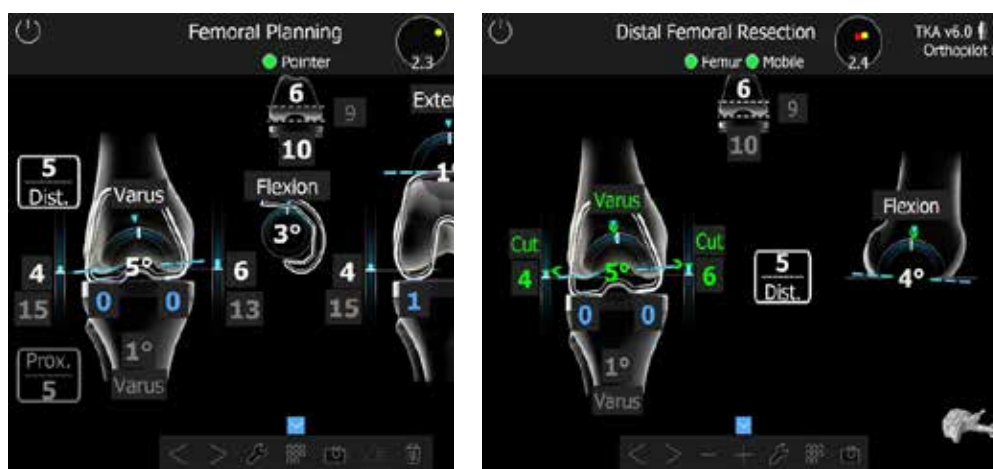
Femoral Planning
Pointer
2.3
6
9
10
Exter
1
5
Dist.
Varus
Flexion
3°
4
5°
6
4
15
0
0
13
15
1
Prox.
5
1°
Varus

Distal Femoral Resection
Femur Mobile
2.4
TKA v6.0
Orthopilot
6
9
10
Varus
Flexion
Cut
Cut
4
5°
6
5
Dist.
4°
0
0
1°
Varus